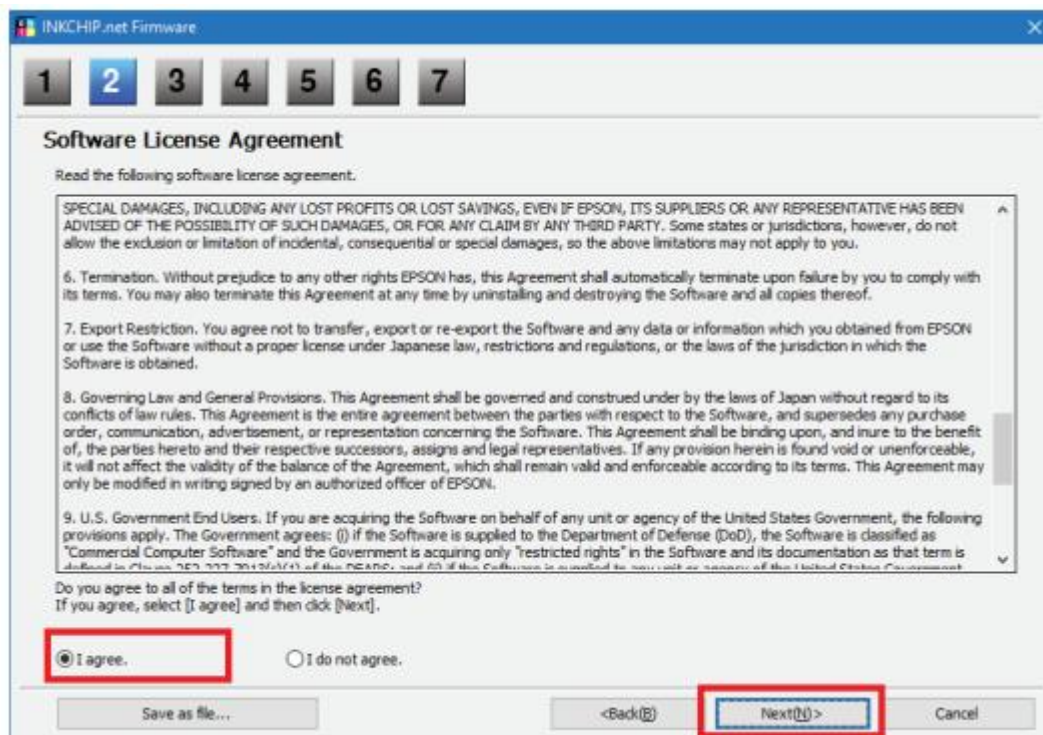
INKCHIP.net Firmware

1 2 3 4 5 6 7

Software License Agreement

Read the following software license agreement.

SPECIAL DAMAGES, INCLUDING ANY LOST PROFITS OR LOST SAVINGS, EVEN IF EPSON, ITS SUPPLIERS OR ANY REPRESENTATIVE HAS BEEN ADVISED OF THE POSSIBILITY OF SUCH DAMAGES, OR FOR ANY CLAIM BY ANY THIRD PARTY. Some states or jurisdictions, however, do not allow the exclusion or limitation of incidental, consequential or special damages, so the above limitations may not apply to you.

6. Termination. Without prejudice to any other rights EPSON has, this Agreement shall automatically terminate upon failure by you to comply with its terms. You may also terminate this Agreement at any time by uninstalling and destroying the Software and all copies thereof.

7. Export Restriction. You agree not to transfer, export or re-export the Software and any data or information which you obtained from EPSON or use the Software without a proper license under Japanese law, restrictions and regulations, or the laws of the jurisdiction in which the Software is obtained.

8. Governing Law and General Provisions. This Agreement shall be governed and construed under by the laws of Japan without regard to its conflicts of law rules. This Agreement is the entire agreement between the parties with respect to the Software, and supersedes any purchase order, communication, advertisement, or representation concerning the Software. This Agreement shall be binding upon, and inure to the benefit of, the parties hereto and their respective successors, assigns and legal representatives. If any provision herein is found void or unenforceable, it will not affect the validity of the balance of the Agreement, which shall remain valid and enforceable according to its terms. This Agreement may only be modified in writing signed by an authorized officer of EPSON.

9. U.S. Government End Users. If you are acquiring the Software on behalf of any unit or agency of the United States Government, the following provisions apply. The Government agrees: (i) if the Software is supplied to the Department of Defense (DoD), the Software is classified as "Commercial Computer Software" and the Government is acquiring only "restricted rights" in the Software and its documentation as that term is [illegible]

Do you agree to all of the terms in the license agreement?
If you agree, select [I agree] and then click [Next].

I agree.

I do not agree.

Save as file...

<Back(B)

Next(N)>

Cancel